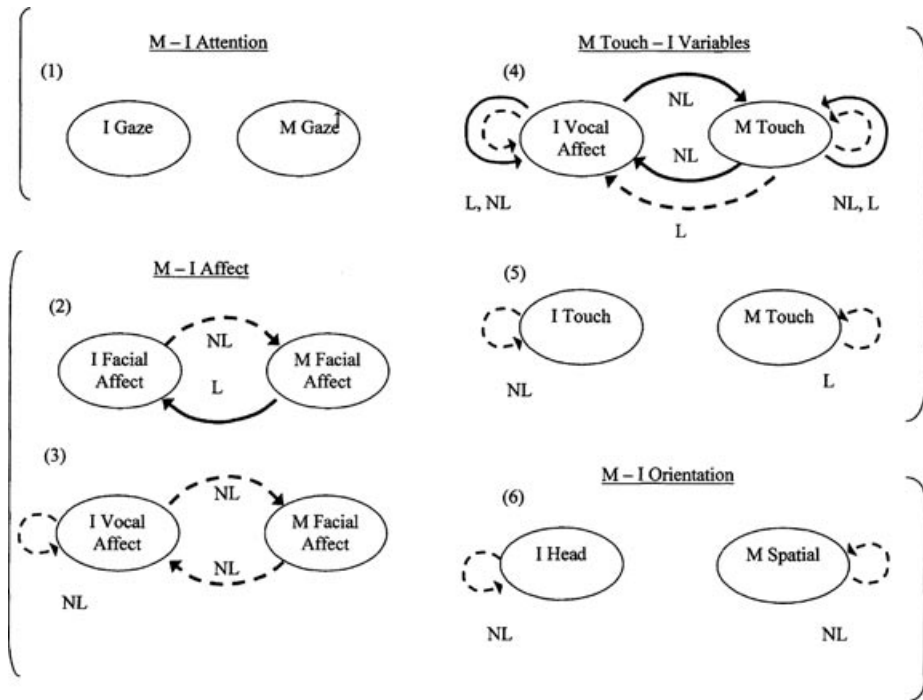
M – I Attention

(1)

I Gaze

M Gaze

M Touch – I Variables

(4)

I Vocal Affect

NL

NL

M Touch

L, NL

L

NL, L

M – I Affect

(2)

I Facial Affect

NL

L

M Facial Affect

(5)

I Touch

NL

M Touch

L

(3)

I Vocal Affect

NL

NL

M Facial Affect

NL

M – I Orientation

(6)

I Head

NL

M Spatial

NL